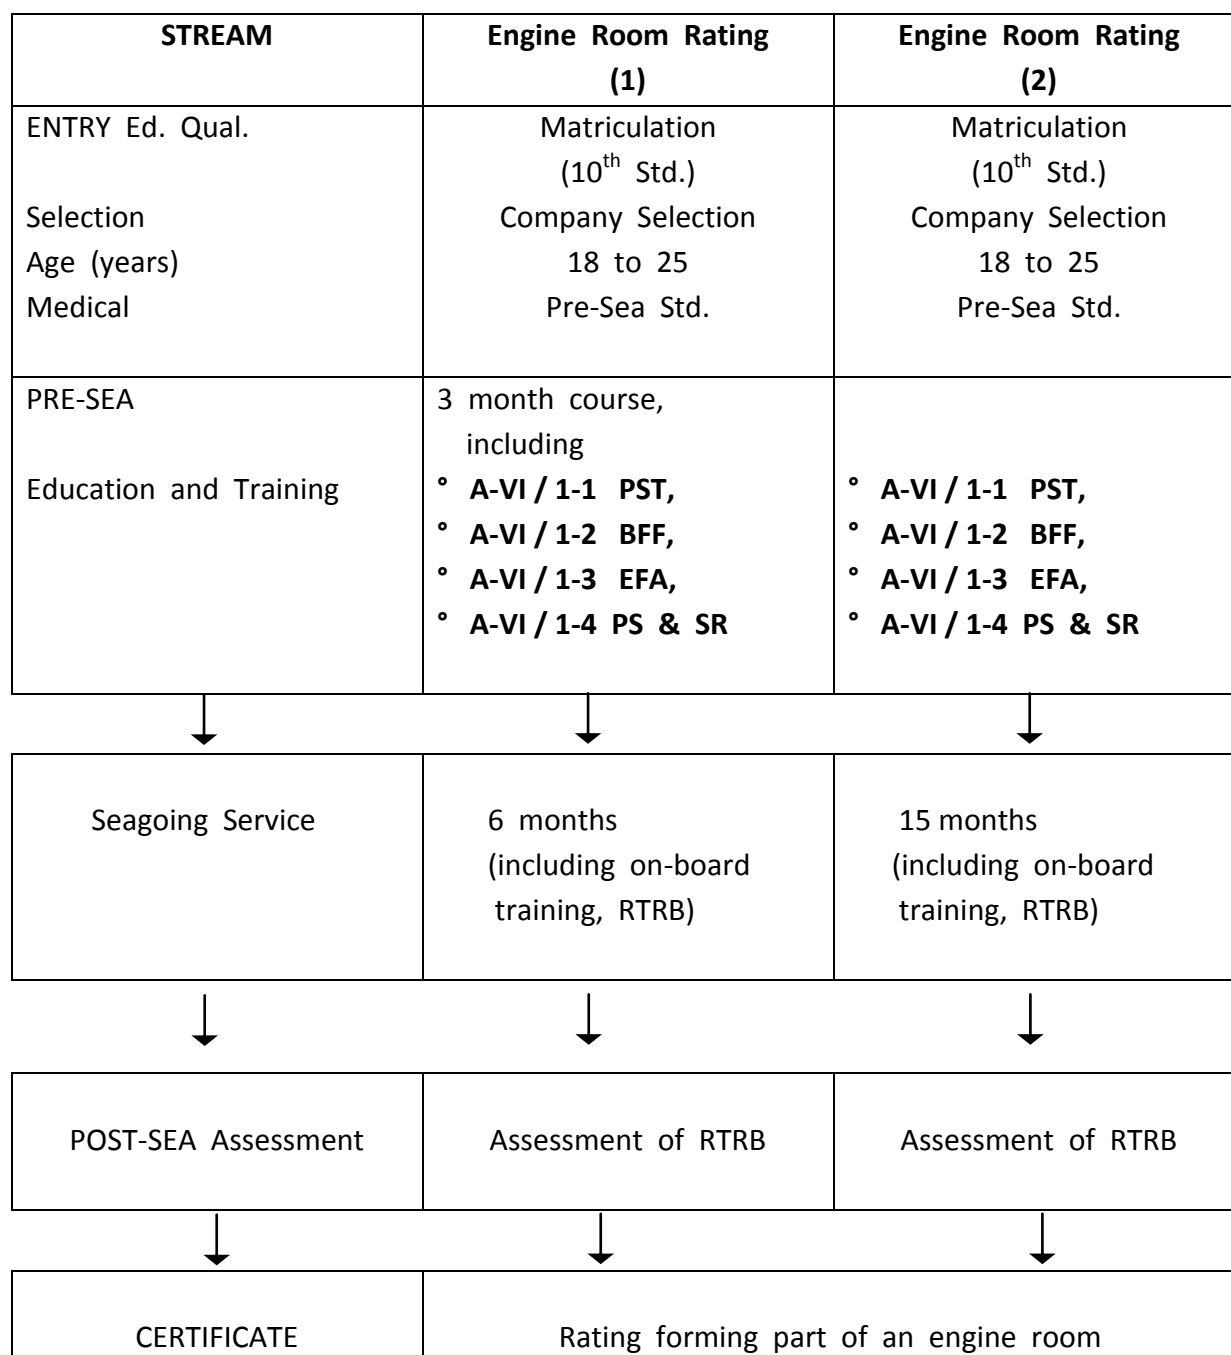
| STREAM | Engine Room Rating (1) | Engine Room Rating (2) |
|---|---|---|
| ENTRY Ed. Qual.<br><br>Selection<br>Age (years)<br>Medical | Matriculation<br>($10^{th}$ Std.)<br>Company Selection<br>18 to 25<br>Pre-Sea Std. | Matriculation<br>($10^{th}$ Std.)<br>Company Selection<br>18 to 25<br>Pre-Sea Std. |
| PRE-SEA<br><br>Education and Training | 3 month course, including<br>° **A-VI / 1-1 PST,**<br>° **A-VI / 1-2 BFF,**<br>° **A-VI / 1-3 EFA,**<br>° **A-VI / 1-4 PS & SR** | ° **A-VI / 1-1 PST,**<br>° **A-VI / 1-2 BFF,**<br>° **A-VI / 1-3 EFA,**<br>° **A-VI / 1-4 PS & SR** |

| Seagoing Service | 6 months (including on-board training, RTRB) | 15 months (including on-board training, RTRB) |
|---|---|---|

| POST-SEA Assessment | Assessment of RTRB | Assessment of RTRB |
|---|---|---|

| CERTIFICATE | Rating forming part of an engine room |
|---|---|